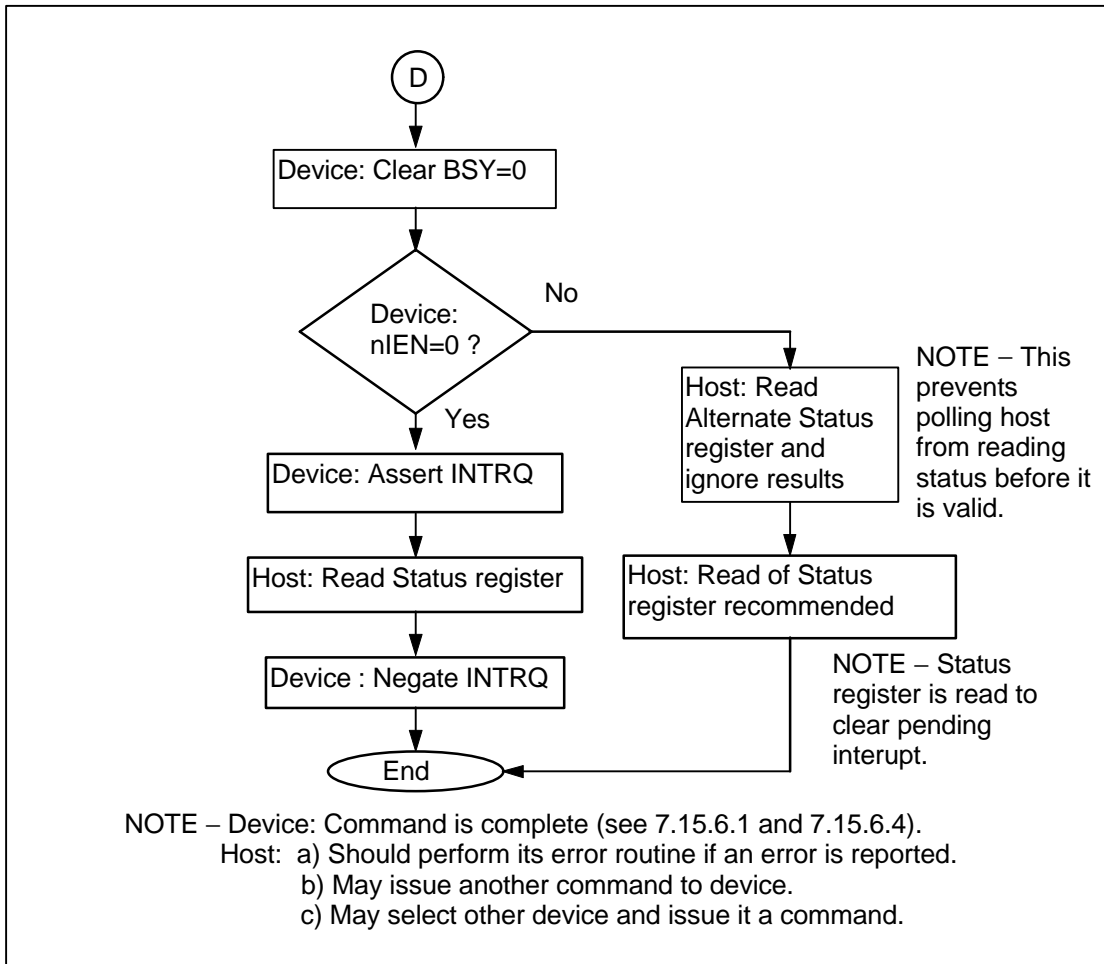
D

Device: Clear BSY=0

Device: nIEN=0 ?

No

Yes

Host: Read Alternate Status register and ignore results

NOTE − This prevents polling host from reading status before it is valid.

Device: Assert INTRQ

Host: Read Status register

Host: Read of Status register recommended

NOTE − Status register is read to clear pending interupt.

Device : Negate INTRQ

End

NOTE − Device: Command is complete (see 7.15.6.1 and 7.15.6.4).
Host: a) Should perform its error routine if an error is reported.
b) May issue another command to device.
c) May select other device and issue it a command.